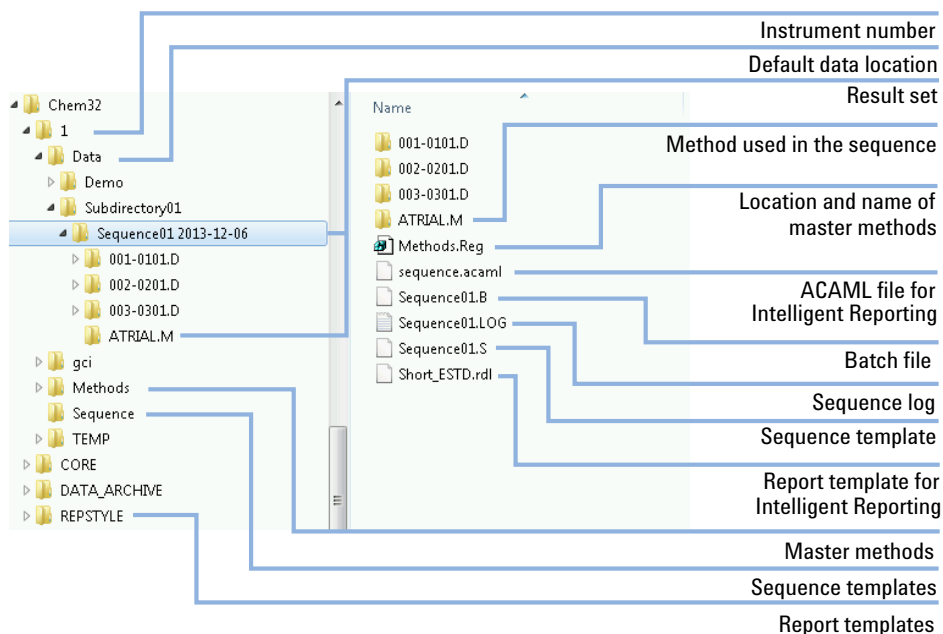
Chem32
1
Data
Demo
Subdirectory01
Sequence01 2013-12-06
001-0101.D
002-0201.D
003-0301.D
ATRIAL.M
gci
Methods
Sequence
TEMP
CORE
DATA_ARCHIVE
REPSTYLE

Name
001-0101.D
002-0201.D
003-0301.D
ATRIAL.M
Methods.Reg
sequence.acaml
Sequence01.B
Sequence01.LOG
Sequence01.S
Short_ESTD.rdl

Instrument number
Default data location
Result set
Method used in the sequence
Location and name of master methods
ACAML file for Intelligent Reporting
Batch file
Sequence log
Sequence template
Report template for Intelligent Reporting
Master methods
Sequence templates
Report templates